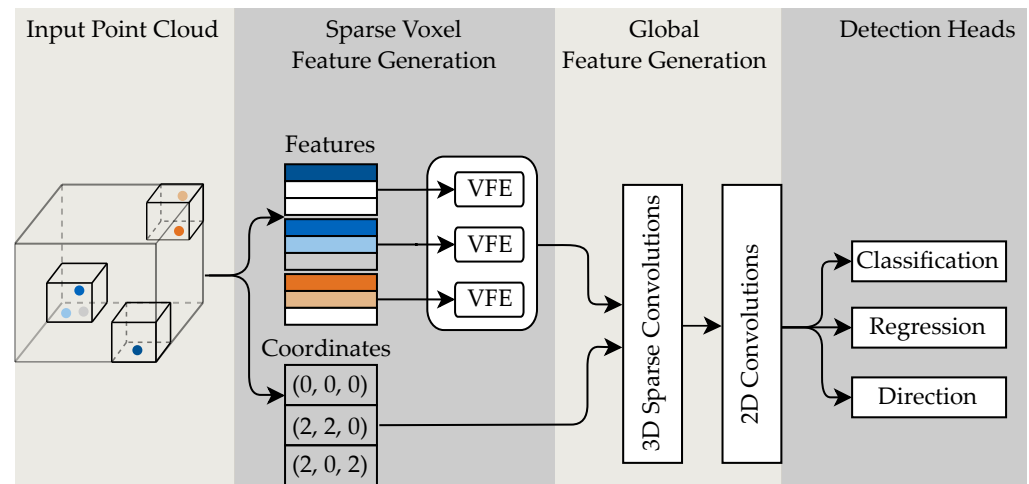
Input Point Cloud

Sparse Voxel Feature Generation

Global Feature Generation

Detection Heads

Features

VFE

VFE

VFE

Coordinates

(0, 0, 0)

(2, 2, 0)

(2, 0, 2)

3D Sparse Convolutions

2D Convolutions

Classification

Regression

Direction